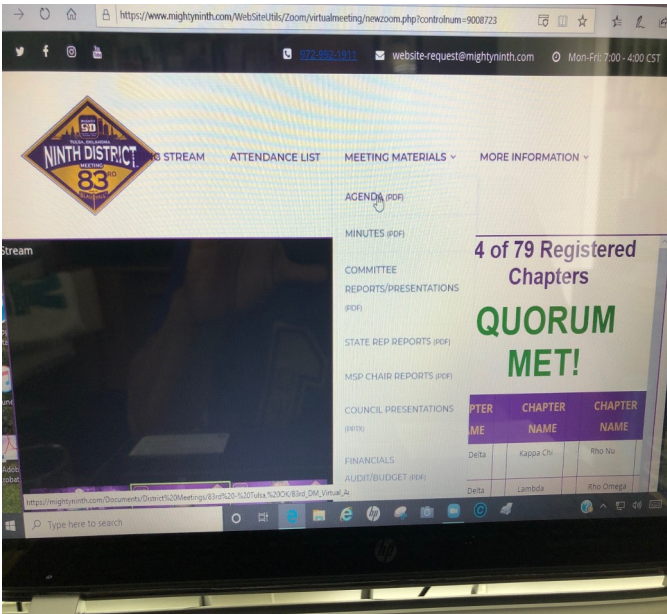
https://www.mightyninth.com/WebSiteUtils/Zoom/virtualmeeting/newzoom.php?controlnum=9008723

972-992-1911 website-request@mightyninth.com Mon-Fri: 7:00 - 4:00 CST

TULSA, OKLAHOMA
NINTH DISTRICT
MEETING
83RD

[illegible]O STREAM ATTENDANCE LIST MEETING MATERIALS MORE INFORMATION

AGENDA (PDF)

MINUTES (PDF)

COMMITTEE REPORTS/PRESENTATIONS (PDF)

STATE REP REPORTS (PDF)

MSP CHAIR REPORTS (PDF)

COUNCIL PRESENTATIONS (PPTX)

FINANCIALS AUDIT/BUDGET (PDF)

Stream

4 of 79 Registered Chapters

QUORUM MET!

| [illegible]PTER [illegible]ME | CHAPTER NAME | CHAPTER NAME |
|---|---|---|
| Delta | Kappa Chi | Rho Nu |
| Delta | Lambda | Rho Omega |

https://mightyninth.com/Documents/District%20Meetings/83rd%20-%20Tulsa,%20OK/83rd_DM_Virtual_A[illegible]

Type here to search